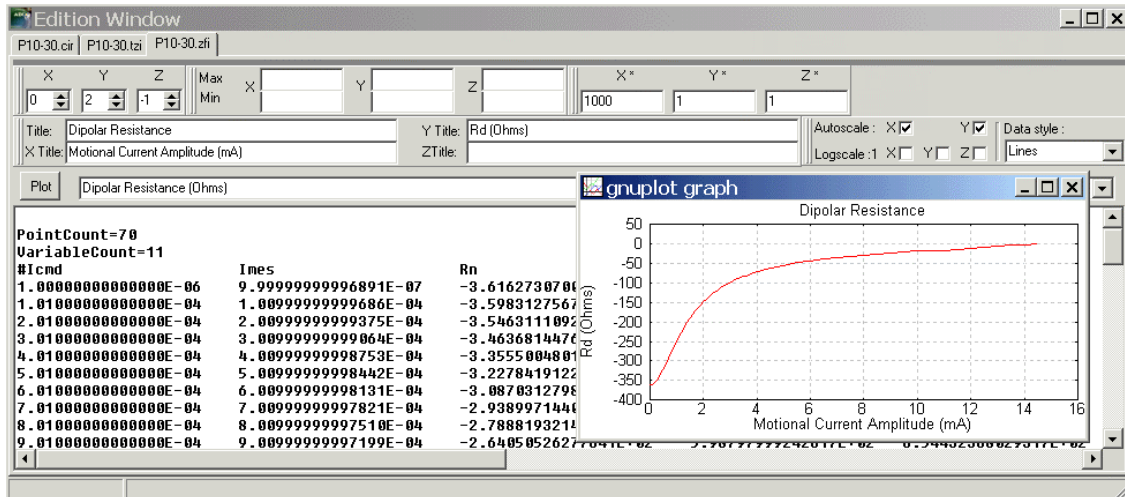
Edition Window

P10-30.cir | P10-30.tzi | P10-30.zfi

X Y Z
0 2 -1
Max Min X Y Z
X* Y* Z*
1000 1 1

Title: Dipolar Resistance
X Title: Motional Current Amplitude (mA)
Y Title: Rd (Ohms)
ZTitle:
Autoscale : X☑ Y☑
Logscale :1 X☐ Y☐ Z☐
Data style :
Lines

Plot
Dipolar Resistance (Ohms)

PointCount=70
VariableCount=11
| #Icmd | Imes | Rn |
|---|---|---|
| 1.00000000000000E-06 | 9.99999999996891E-07 | -3.6162730700 |
| 1.01000000000000E-04 | 1.00999999999686E-04 | -3.5983127567 |
| 2.01000000000000E-04 | 2.00999999999375E-04 | -3.5463111092 |
| 3.01000000000000E-04 | 3.00999999999064E-04 | -3.4636814476 |
| 4.01000000000000E-04 | 4.00999999998753E-04 | -3.3555004801 |
| 5.01000000000000E-04 | 5.00999999998442E-04 | -3.2278419122 |
| 6.01000000000000E-04 | 6.00999999998131E-04 | -3.0870312798 |
| 7.01000000000000E-04 | 7.00999999997821E-04 | -2.9389971446 |
| 8.01000000000000E-04 | 8.00999999997510E-04 | -2.7888193214 |
| 9.01000000000000E-04 | 9.00999999997199E-04 | -2.6405052627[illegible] |

gnuplot graph
Dipolar Resistance
50
0
-50
-100
-150
-200
-250
-300
-350
-400
Rd (Ohms)
0 2 4 6 8 10 12 14 16
Motional Current Amplitude (mA)